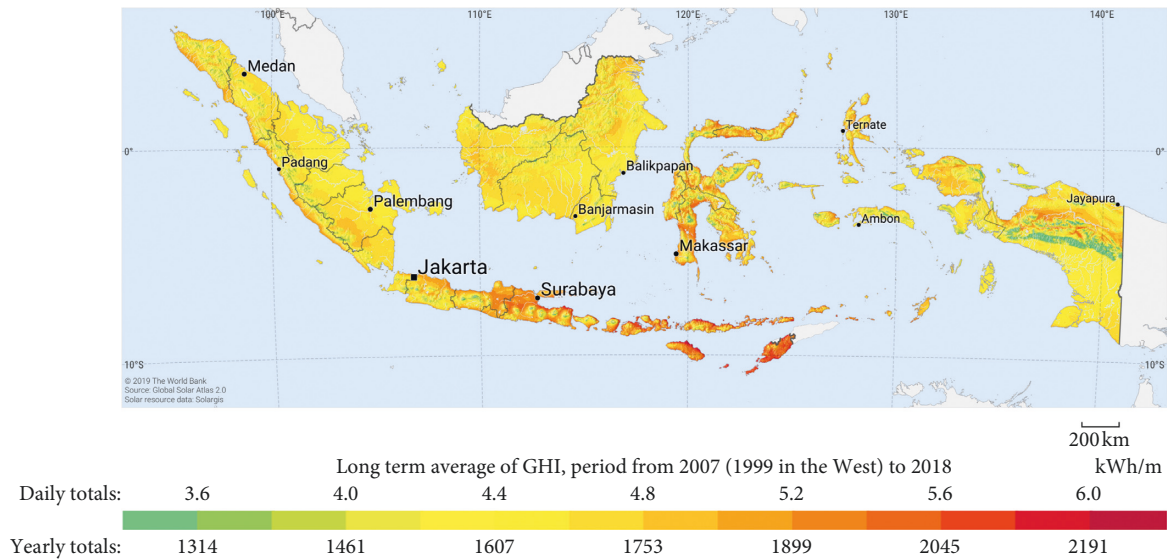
100°E
110°E
120°E
130°E
140°E
0°
0°
10°S
10°S
Medan
Padang
Palembang
Jakarta
Surabaya
Banjarmasin
Balikpapan
Makassar
Ternate
Ambon
Jayapura
© 2019 The World Bank
Source: Global Solar Atlas 2.0
Solar resource data: Solargis

200 km

Long term average of GHI, period from 2007 (1999 in the West) to 2018 kWh/m

Daily totals: 3.6 4.0 4.4 4.8 5.2 5.6 6.0

Yearly totals: 1314 1461 1607 1753 1899 2045 2191